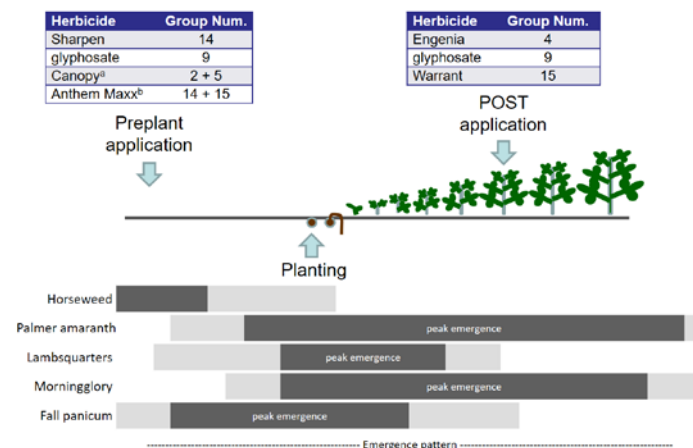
| Herbicide | Group Num. |
|---|---|
| Sharpen | 14 |
| glyphosate | 9 |
| Canopy$^a$ | 2 + 5 |
| Anthem Maxx$^b$ | 14 + 15 |

| Herbicide | Group Num. |
|---|---|
| Engenia | 4 |
| glyphosate | 9 |
| Warrant | 15 |

Preplant application

POST application

Planting

Horseweed

Palmer amaranth

peak emergence

Lambsquarters

peak emergence

Morningglory

peak emergence

Fall panicum

peak emergence

Emergence pattern